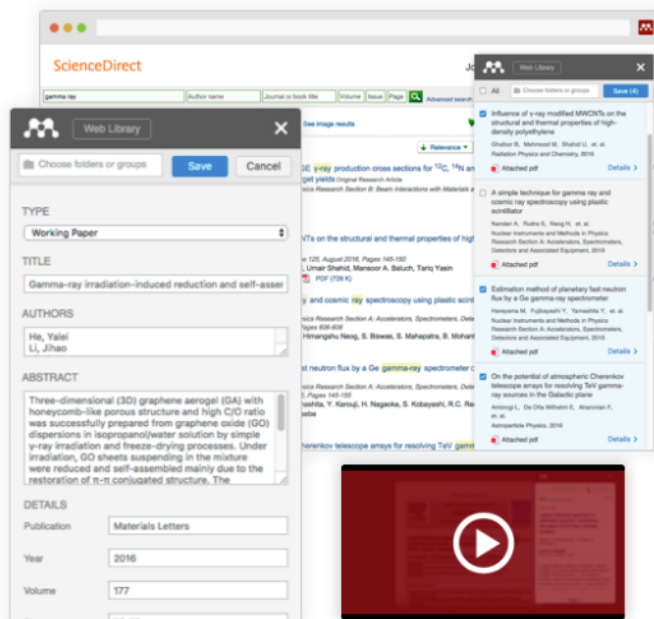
ScienceDirect

gamma ray | Author name | Journal or book title | Volume | Issue | Page | Advanced search

See image results

Relevance

γ-ray production cross sections for $^{12}$C, $^{14}$N an

yields Original Research Article

Research Section B: Beam Interactions with Materials a

NTs on the structural and thermal properties of high

ge 126, August 2016, Pages 145-150

Umair Shahid, Mansoor A. Baluch, Tariq Yasin

PDF (726 K)

and cosmic ray spectroscopy using plastic scint

Research Section A: Accelerators, Spectrometers,

Pages 606-608

Hmangshu Neog, S. Biswas, S. Mahapatra, B. Mohant

neutron flux by a Ge gamma-ray spectrometer

Research Section A: Accelerators, Spectrometers,

shita, Y. Kanouji, H. Nagaoka, S. Kobayashi, R.C. Re

erenkov telescope arrays for resolving TeV gamma

Web Library

Choose folders or groups

Save

Cancel

TYPE

Working Paper

TITLE

Gamma-ray irradiation-induced reduction and self-asser

AUTHORS

He, Yalei
Li, Jihao

ABSTRACT

Three-dimensional (3D) graphene aerogel (GA) with honeycomb-like porous structure and high C/O ratio was successfully prepared from graphene oxide (GO) dispersions in isopropanol/water solution by simple γ-ray irradiation and freeze-drying processes. Under irradiation, GO sheets suspending in the mixture were reduced and self-assembled mainly due to the restoration of π-π conjugated structure. The

DETAILS

Publication | Materials Letters

Year | 2016

Volume | 177

Web Library

All

Choose folders or groups

Save (4)

Influence of γ-ray modified MWCNTs on the structural and thermal properties of high-density polyethylene

Ghaboor B, Mehmood M, Shahid U, et al.

Radiation Physics and Chemistry, 2016

Details >

A simple technique for gamma ray and cosmic ray spectroscopy using plastic scintillator

Nandan A, Rudra S, Neog H, et al.

Nuclear Instruments and Methods in Physics Research Section A: Accelerators, Spectrometers, Detectors and Associated Equipment, 2016

Attached pdf

Details >

Estimation method of planetary fast neutron flux by a Ge gamma-ray spectrometer

Hasegawa M, Fujibayashi Y, Yamashita Y, et al.

Nuclear Instruments and Methods in Physics Research Section A: Accelerators, Spectrometers, Detectors and Associated Equipment, 2016

Attached pdf

Details >

On the potential of atmospheric Cherenkov telescope arrays for resolving TeV gamma-ray sources in the Galactic plane

Ambrogi L, De Oña Wilhelmi E, Aharonian F, et al.

Astroparticle Physics, 2016

Attached pdf

Details >